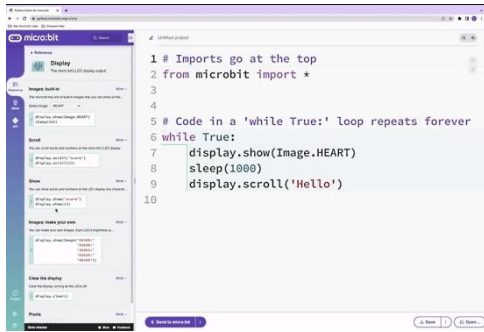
micro:bit

Display
The micro:bit LED display output

Images: built-in

Scroll

Show

Images: make your own

Clear the display

Pixels

Untitled project

1 # Imports go at the top
2 from microbit import *
3
4
5 # Code in a 'while True:' loop repeats forever
6 while True:
7     display.show(Image.HEART)
8     sleep(1000)
9     display.scroll('Hello')
10

Send to micro:bit

Save

Open...